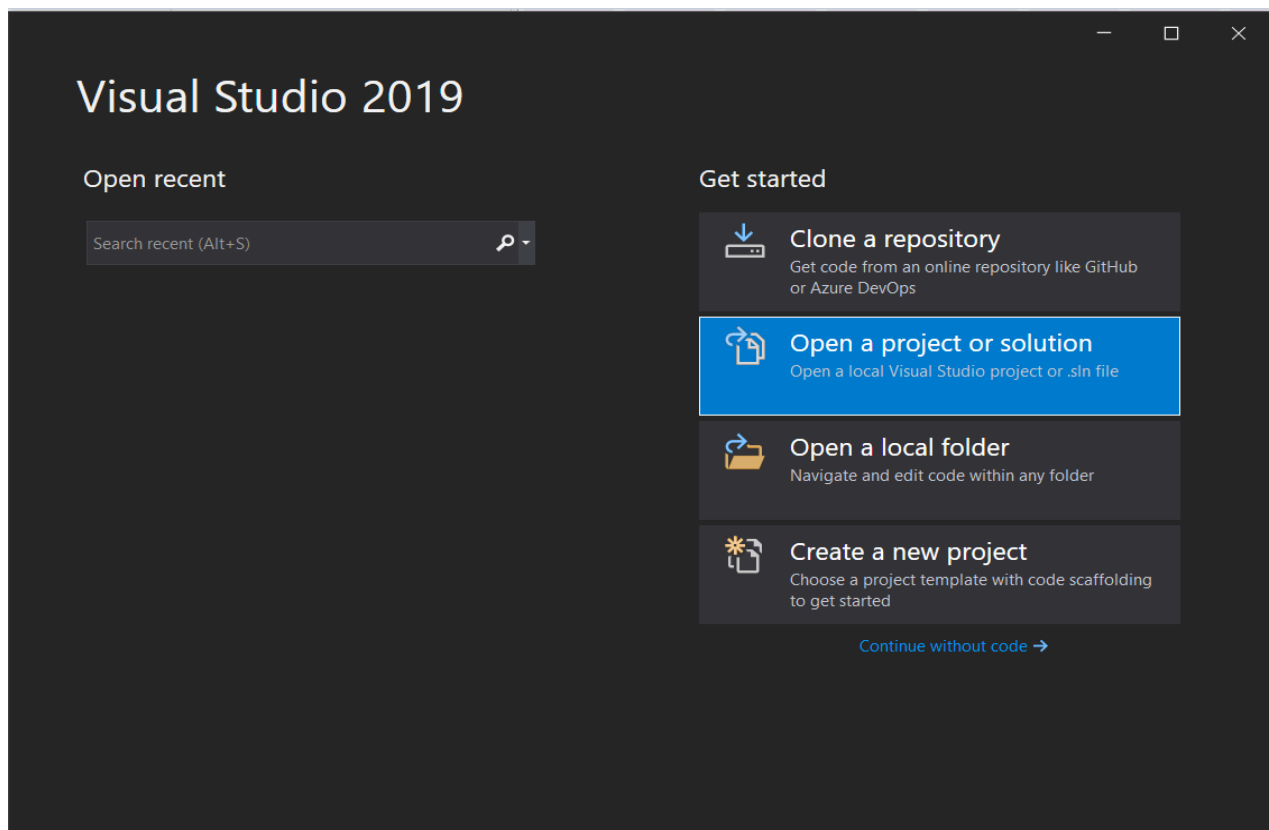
Visual Studio 2019

Open recent

Search recent (Alt+S)

Get started

Clone a repository
Get code from an online repository like GitHub or Azure DevOps

Open a project or solution
Open a local Visual Studio project or .sln file

Open a local folder
Navigate and edit code within any folder

Create a new project
Choose a project template with code scaffolding to get started

Continue without code →